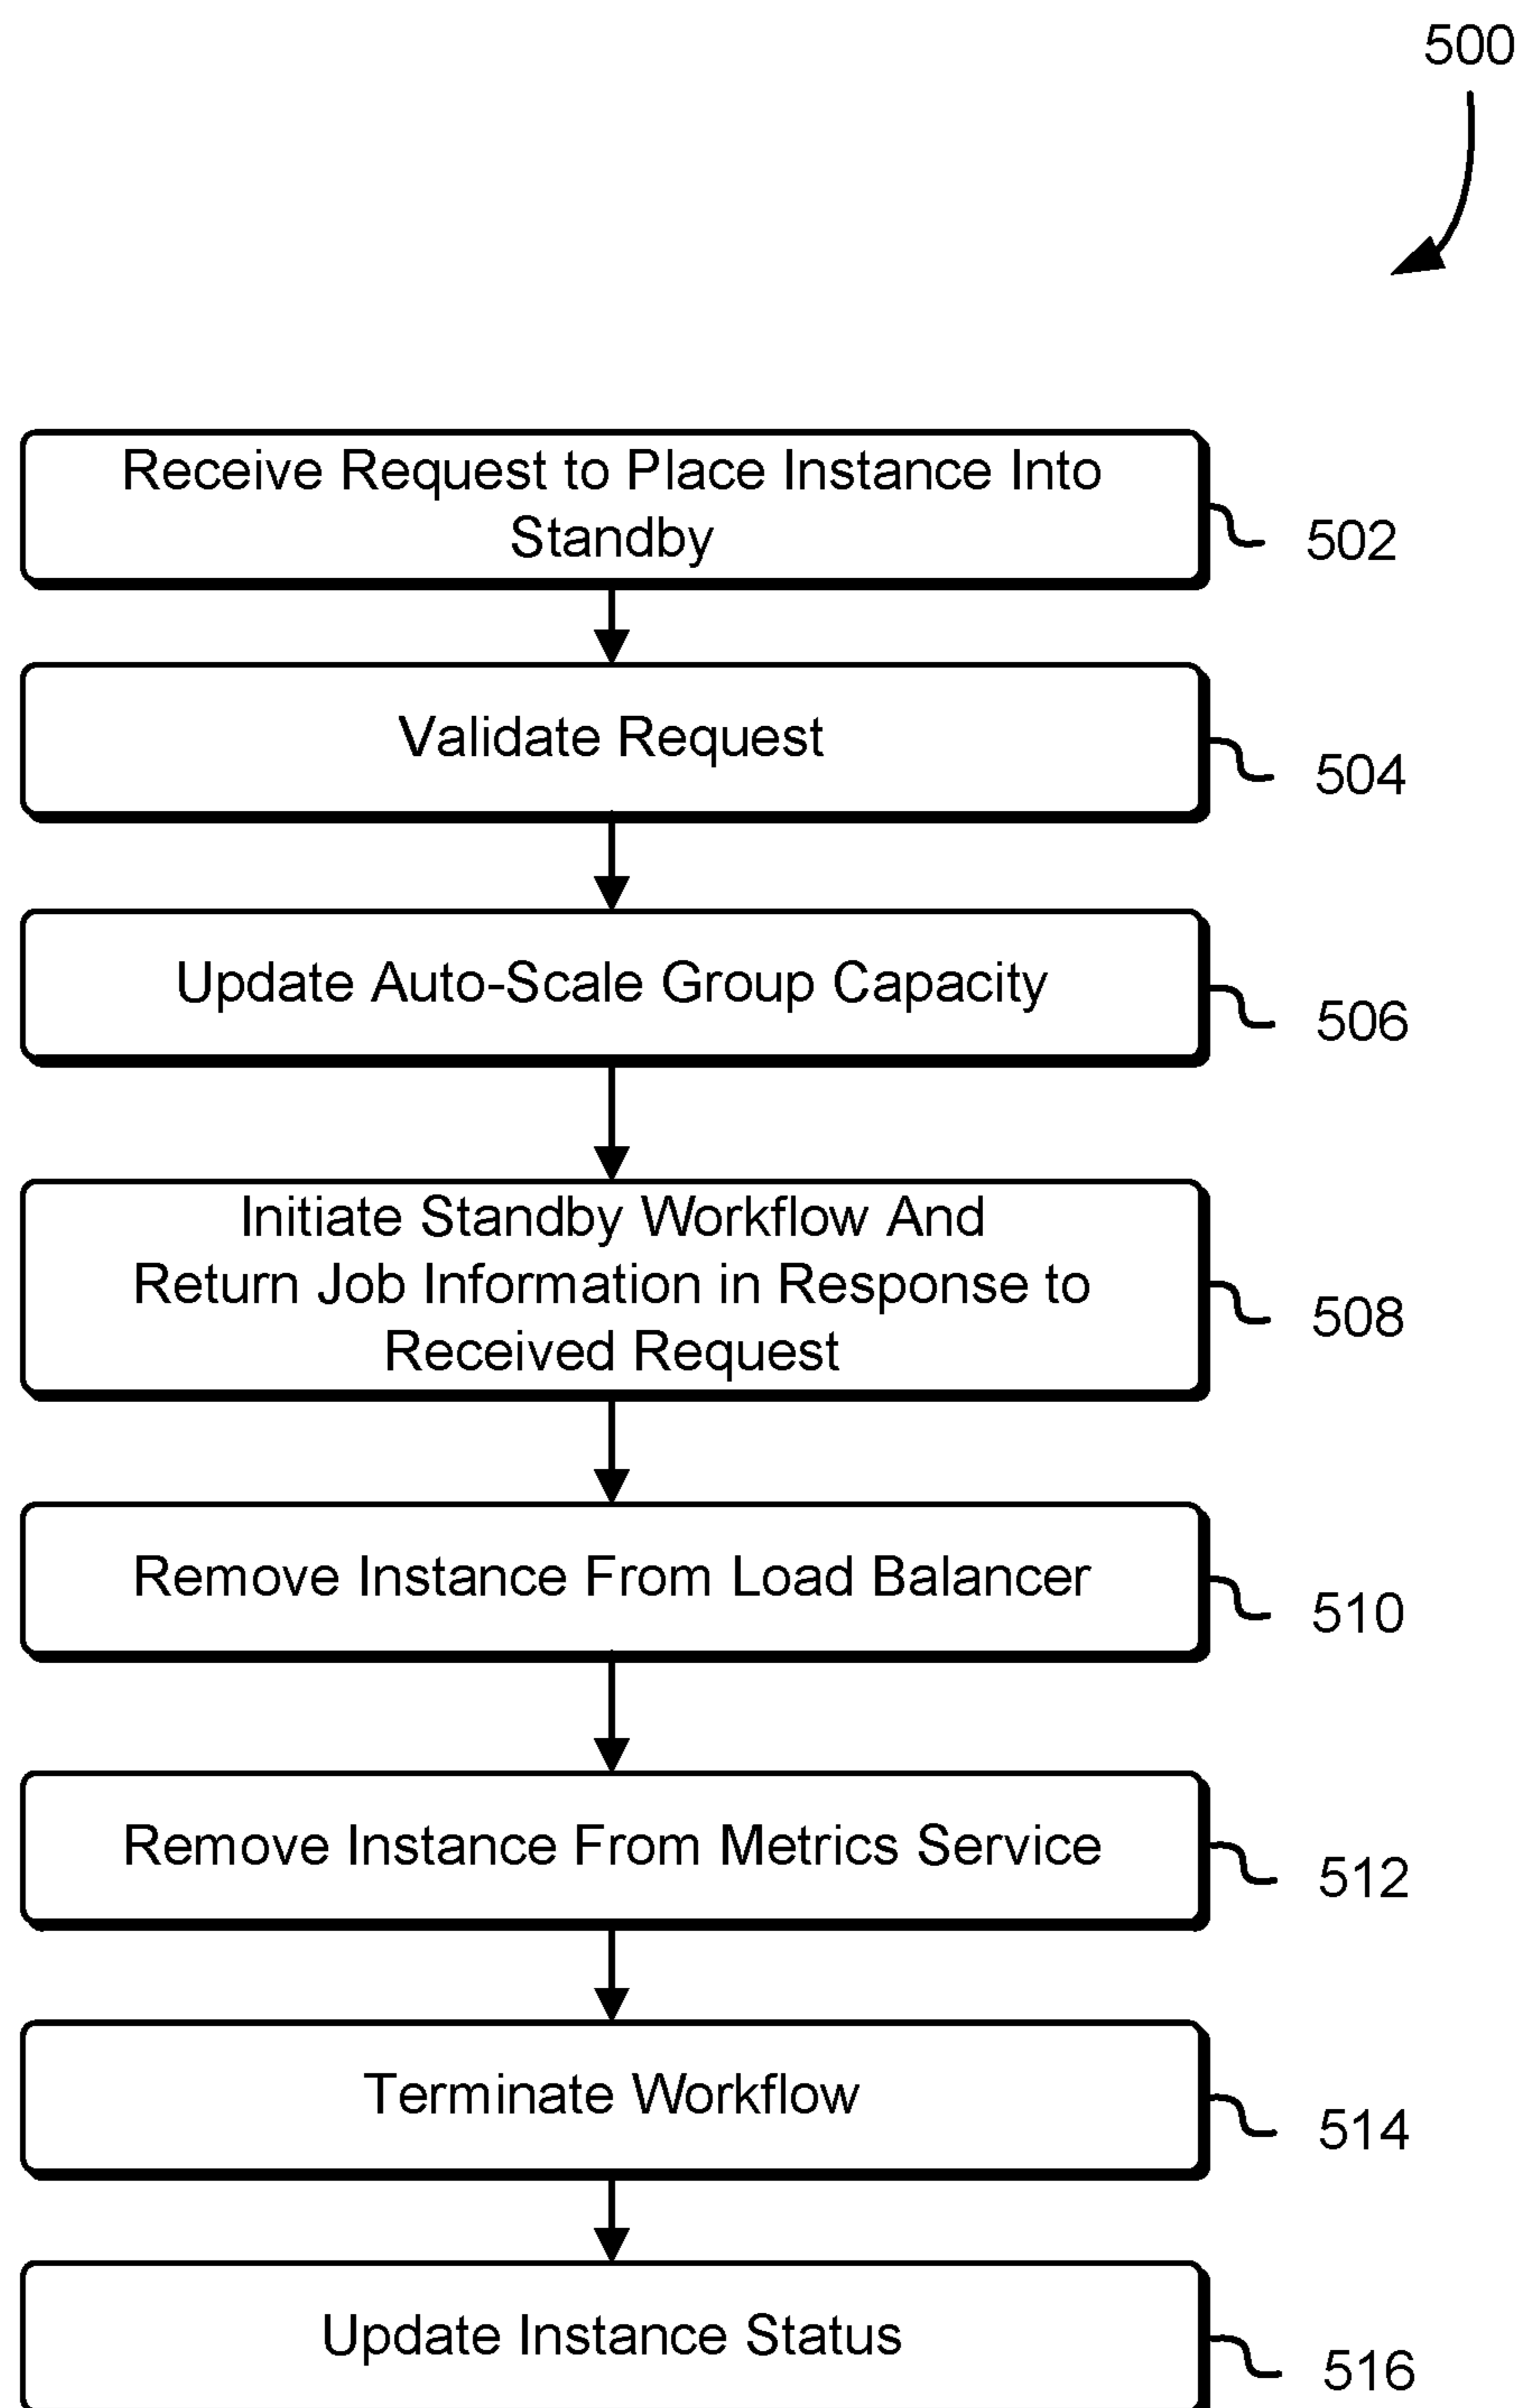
500

Receive Request to Place Instance Into Standby

502

Validate Request

504

Update Auto-Scale Group Capacity

506

Initiate Standby Workflow And Return Job Information in Response to Received Request

508

Remove Instance From Load Balancer

510

Remove Instance From Metrics Service

512

Terminate Workflow

514

Update Instance Status

516